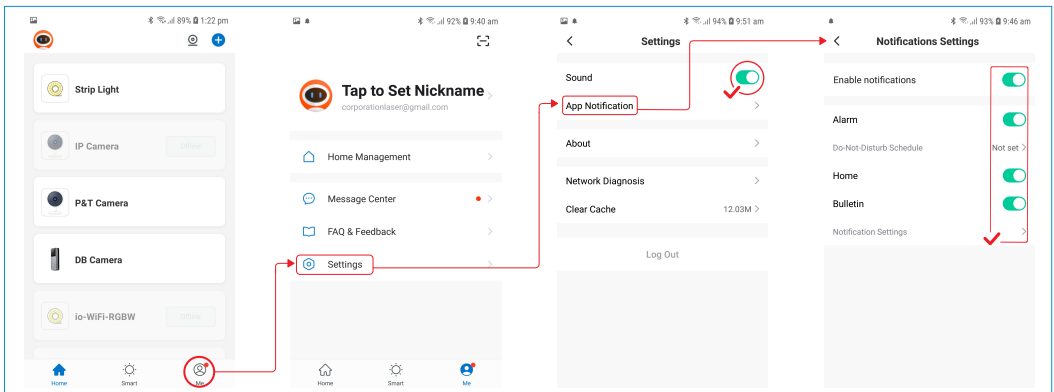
89% 1:22 pm

Strip Light

IP Camera

Offline

P&T Camera

DB Camera

io-WiFi-RGBW

Offline

Home

Smart

Me

92% 9:40 am

Tap to Set Nickname

corporationlaser@gmail.com

Home Management

Message Center

FAQ & Feedback

Settings

Home

Smart

Me

94% 9:51 am

Settings

Sound

App Notification

About

Network Diagnosis

Clear Cache

12.03M

Log Out

93% 9:46 am

Notifications Settings

Enable notifications

Alarm

Do-Not-Disturb Schedule

Not set

Home

Bulletin

Notification Settings